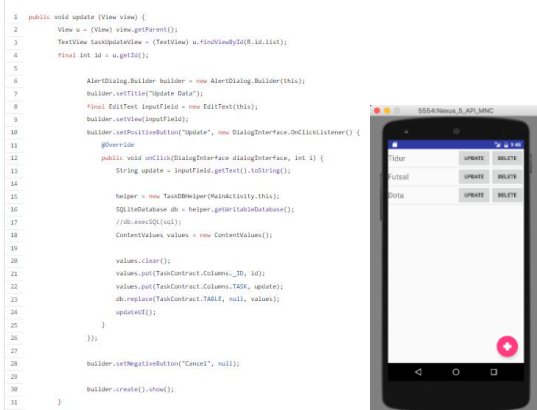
1 public void update (View view) {
2 View u = (View) view.getParent();
3 TextView taskUpdateView = (TextView) u.findViewById(R.id.list);
4 final int id = u.getId();
5
6 AlertDialog.Builder builder = new AlertDialog.Builder(this);
7 builder.setTitle("Update Data");
8 final EditText inputField = new EditText(this);
9 builder.setView(inputField);
10 builder.setPositiveButton("Update", new DialogInterface.OnClickListener() {
11 @Override
12 public void onClick(DialogInterface dialogInterface, int i) {
13 String update = inputField.getText().toString();
14
15 helper = new TaskDBHelper(MainActivity.this);
16 SQLiteDatabase db = helper.getWritableDatabase();
17 //db.execSQL(sql);
18 ContentValues values = new ContentValues();
19
20 values.clear();
21 values.put(TaskContract.Columns._ID, id);
22 values.put(TaskContract.Columns.TASK, update);
23 db.replace(TaskContract.TABLE, null, values);
24 updateUI();
25 }
26 });
27
28 builder.setNegativeButton("Cancel", null);
29
30 builder.create().show();
31 }

5554:Nexus_5_API_MNC

Tidur UPDATE DELETE
Futsal UPDATE DELETE
Dota UPDATE DELETE